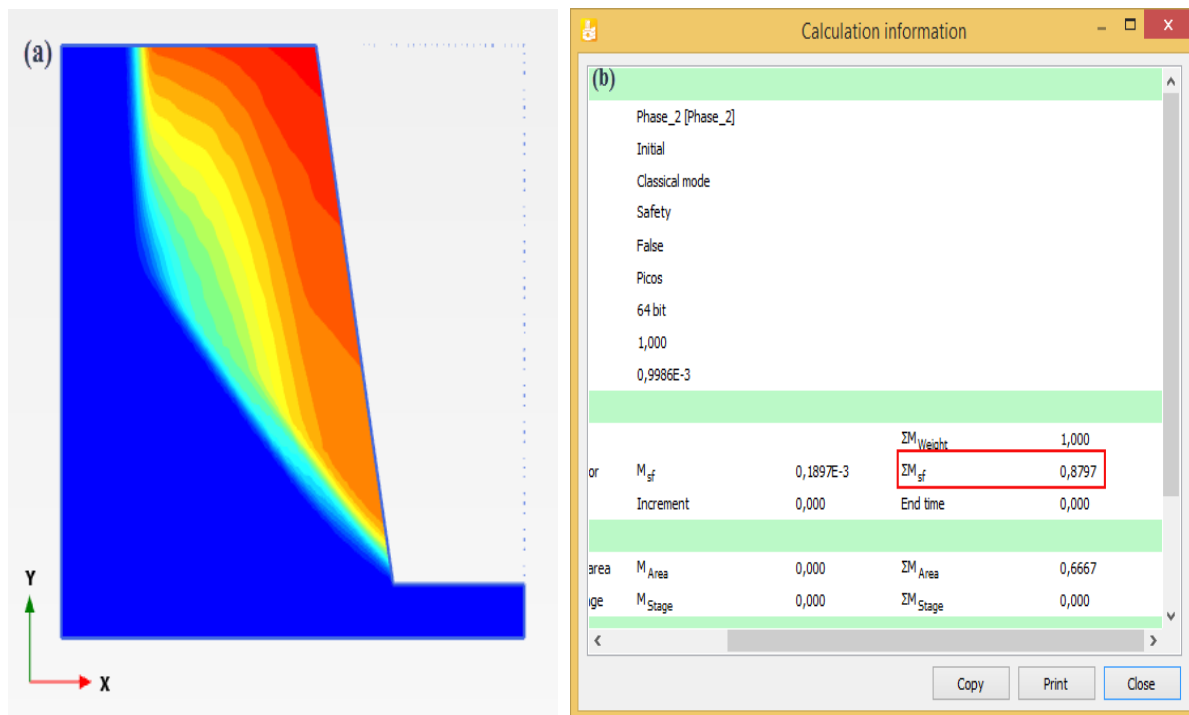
(a)

Y

X

Calculation information

(b)

Phase_2 [Phase_2]

Initial

Classical mode

Safety

False

Picos

64 bit

1,000

0,9986E-3

| | | | $\Sigma M_{Weight}$ | 1,000 |
|---|---|---|---|---|
| or | $M_{sf}$ | 0,1897E-3 | $\Sigma M_{sf}$ | 0,8797 |
| | Increment | 0,000 | End time | 0,000 |

| | | | | |
|---|---|---|---|---|
| area | $M_{Area}$ | 0,000 | $\Sigma M_{Area}$ | 0,6667 |
| ge | $M_{Stage}$ | 0,000 | $\Sigma M_{Stage}$ | 0,000 |

Copy Print Close